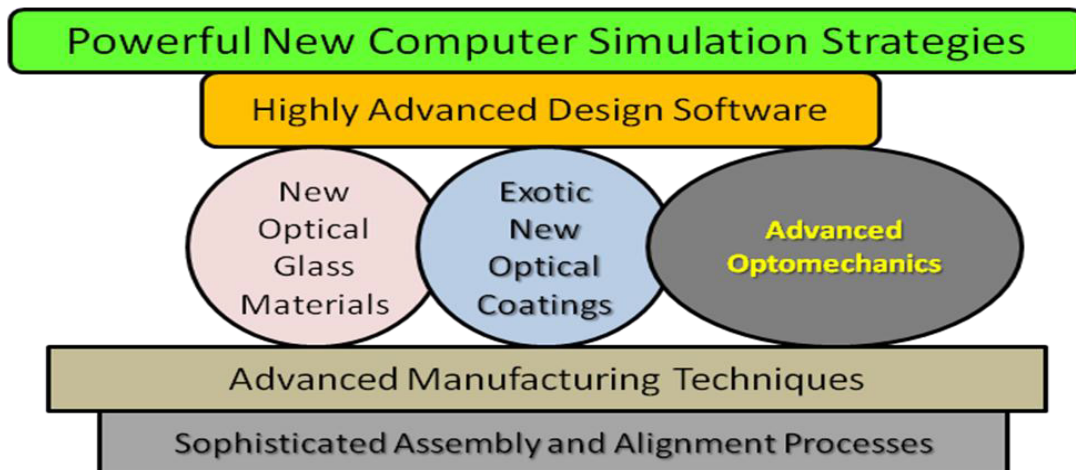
Powerful New Computer Simulation Strategies

Highly Advanced Design Software

New Optical Glass Materials

Exotic New Optical Coatings

Advanced Optomechanics

Advanced Manufacturing Techniques

Sophisticated Assembly and Alignment Processes